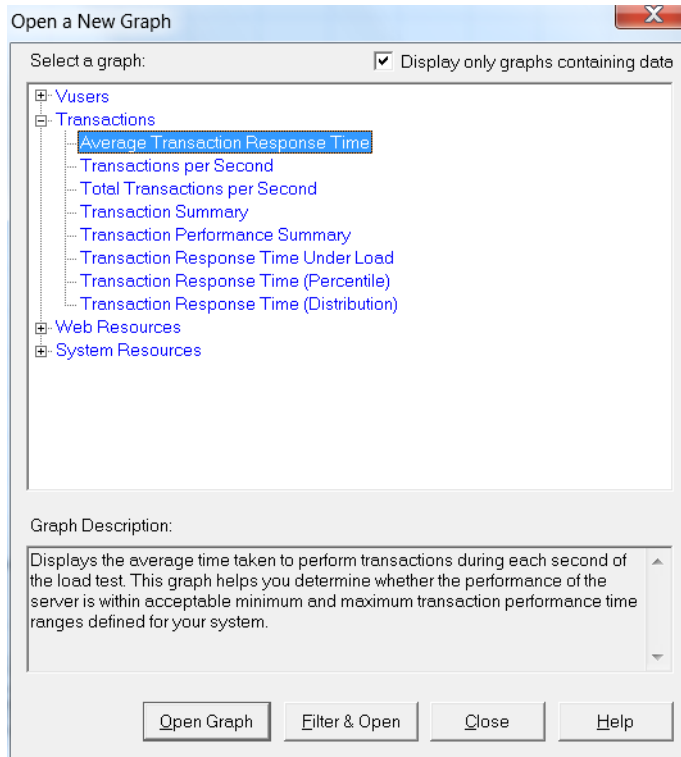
Open a New Graph

Select a graph:

Display only graphs containing data

Vusers
Transactions
Average Transaction Response Time
Transactions per Second
Total Transactions per Second
Transaction Summary
Transaction Performance Summary
Transaction Response Time Under Load
Transaction Response Time (Percentile)
Transaction Response Time (Distribution)
Web Resources
System Resources

Graph Description:

Displays the average time taken to perform transactions during each second of the load test. This graph helps you determine whether the performance of the server is within acceptable minimum and maximum transaction performance time ranges defined for your system.

Open Graph
Filter & Open
Close
Help